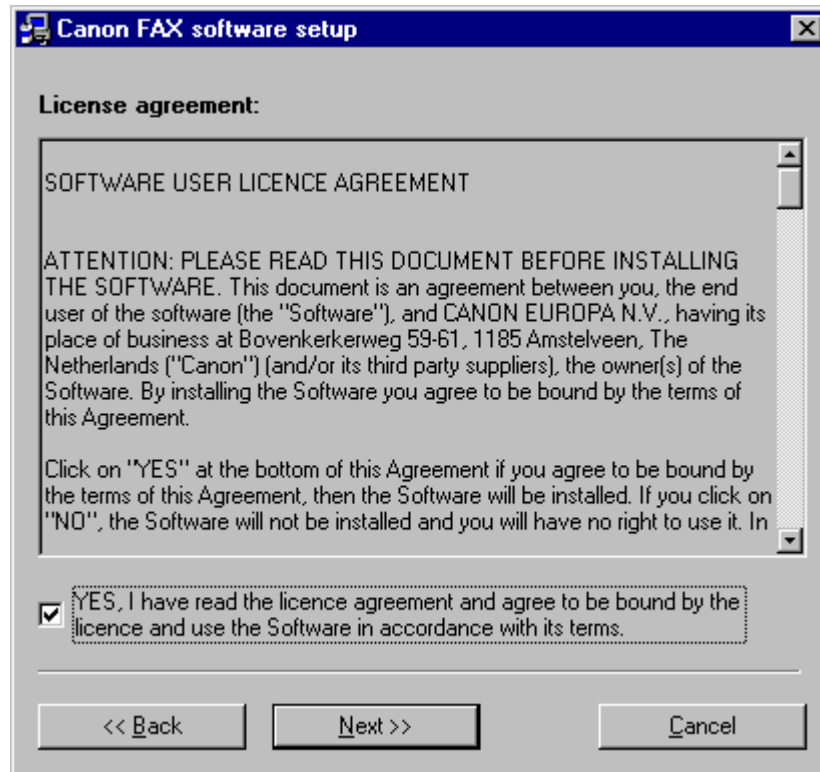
Canon FAX software setup

License agreement:

SOFTWARE USER LICENCE AGREEMENT

ATTENTION: PLEASE READ THIS DOCUMENT BEFORE INSTALLING THE SOFTWARE. This document is an agreement between you, the end user of the software (the "Software"), and CANON EUROPA N.V., having its place of business at Bovenkerkerweg 59-61, 1185 Amstelveen, The Netherlands ("Canon") (and/or its third party suppliers), the owner(s) of the Software. By installing the Software you agree to be bound by the terms of this Agreement.

Click on "YES" at the bottom of this Agreement if you agree to be bound by the terms of this Agreement, then the Software will be installed. If you click on "NO", the Software will not be installed and you will have no right to use it. In

YES, I have read the licence agreement and agree to be bound by the licence and use the Software in accordance with its terms.

<< Back

Next >>

Cancel